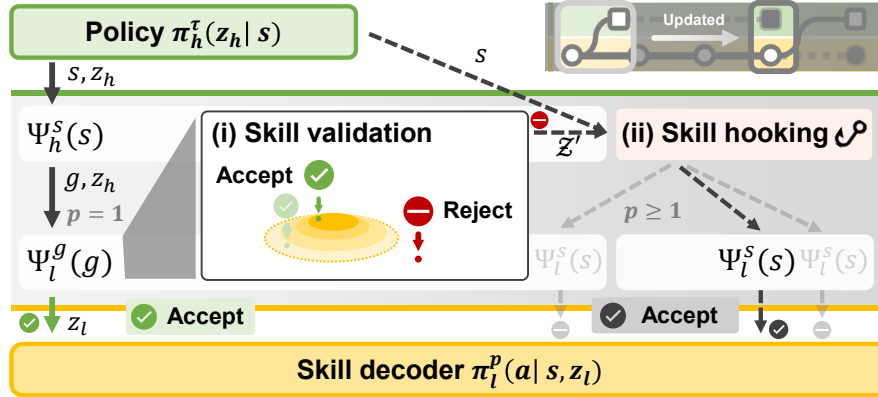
Policy $\pi_h^\tau(z_h | s)$

Updated

$s$

$s, z_h$

$\Psi_h^s(s)$

(i) Skill validation

$z'$

(ii) Skill hooking

Accept

$g, z_h$

$p = 1$

Reject

$p \geq 1$

$\Psi_l^g(g)$

$\Psi_l^s(s)$

$\Psi_l^s(s)$

$\Psi_l^s(s)$

$z_l$

Accept

Accept

Skill decoder $\pi_l^p(a | s, z_l)$